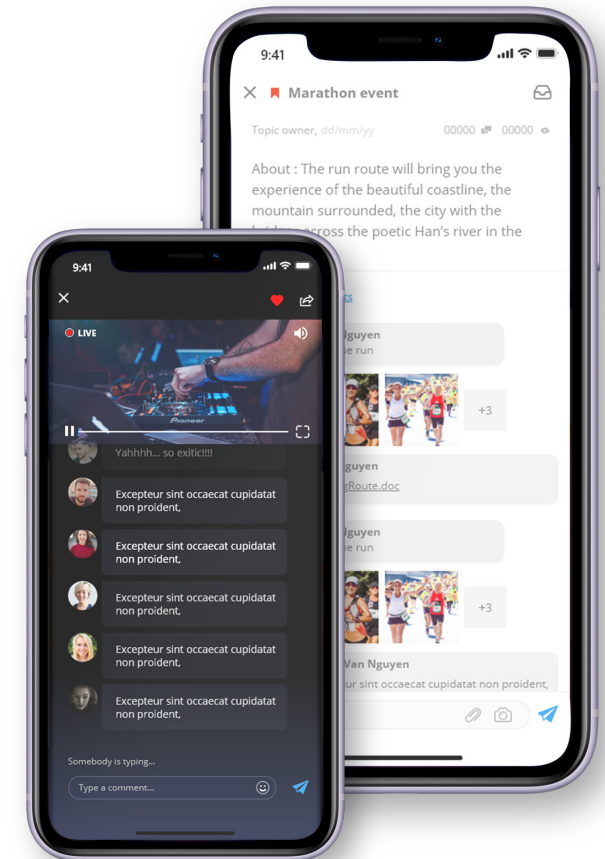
9:41

Marathon event

Topic owner, dd/mm/yy 00000 00000

About : The run route will bring you the experience of the beautiful coastline, the mountain surrounded, the city with the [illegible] across the poetic Han's river in the

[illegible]s

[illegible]Nguyen
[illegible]e run

+3

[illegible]guyen
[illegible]eRoute.doc

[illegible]Nguyen
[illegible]e run

+3

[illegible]Van Nguyen
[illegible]ur sint occaecat cupidatat non proident,

9:41

LIVE

Pioneer

Yahhhh... so exitic!!!!

Excepteur sint occaecat cupidatat non proident,

Excepteur sint occaecat cupidatat non proident,

Excepteur sint occaecat cupidatat non proident,

Excepteur sint occaecat cupidatat non proident,

Excepteur sint occaecat cupidatat non proident,

Somebody is typing...

Type a comment...